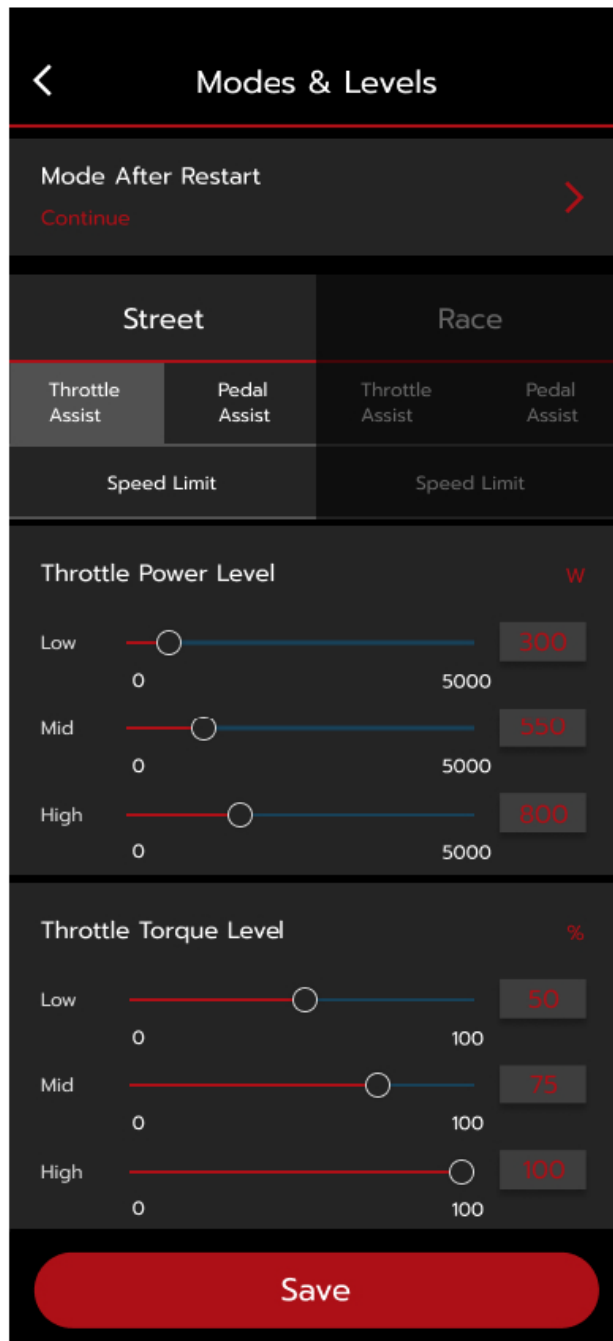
Modes & Levels

Mode After Restart
Continue

Street

Race

Throttle Assist

Pedal Assist

Throttle Assist

Pedal Assist

Speed Limit

Speed Limit

Throttle Power Level W

Low 300
0 5000

Mid 550
0 5000

High 800
0 5000

Throttle Torque Level %

Low 50
0 100

Mid 75
0 100

High 100
0 100

Save